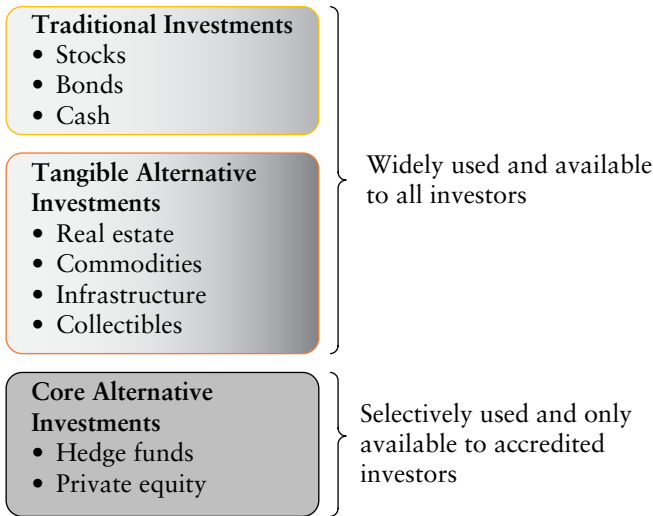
**Traditional Investments**
- Stocks
- Bonds
- Cash

**Tangible Alternative Investments**
- Real estate
- Commodities
- Infrastructure
- Collectibles

Widely used and available to all investors

**Core Alternative Investments**
- Hedge funds
- Private equity

Selectively used and only available to accredited investors